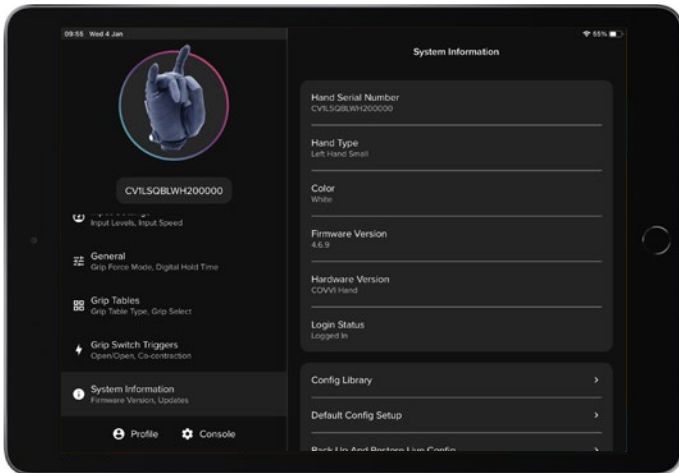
09:55 Wed 4 Jan

55%

CV1LSQBLWH200000

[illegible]
Input Levels, Input Speed

General
Grip Force Mode, Digital Hold Time

Grip Tables
Grip Table Type, Grip Select

Grip Switch Triggers
Open/Open, Co-contraction

System Information
Firmware Version, Updates

Profile

Console

System Information

Hand Serial Number
CV1LSQBLWH200000

Hand Type
Left Hand Small

Color
White

Firmware Version
4.6.9

Hardware Version
COVVI Hand

Login Status
Logged In

Config Library

Default Config Setup

Back Up And Restore Live Config